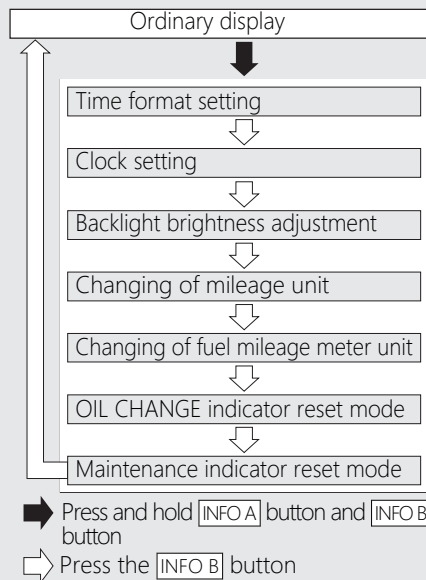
Ordinary display

Time format setting

Clock setting

Backlight brightness adjustment

Changing of mileage unit

Changing of fuel mileage meter unit

OIL CHANGE indicator reset mode

Maintenance indicator reset mode

Press and hold INFO A button and INFO B button

Press the INFO B button